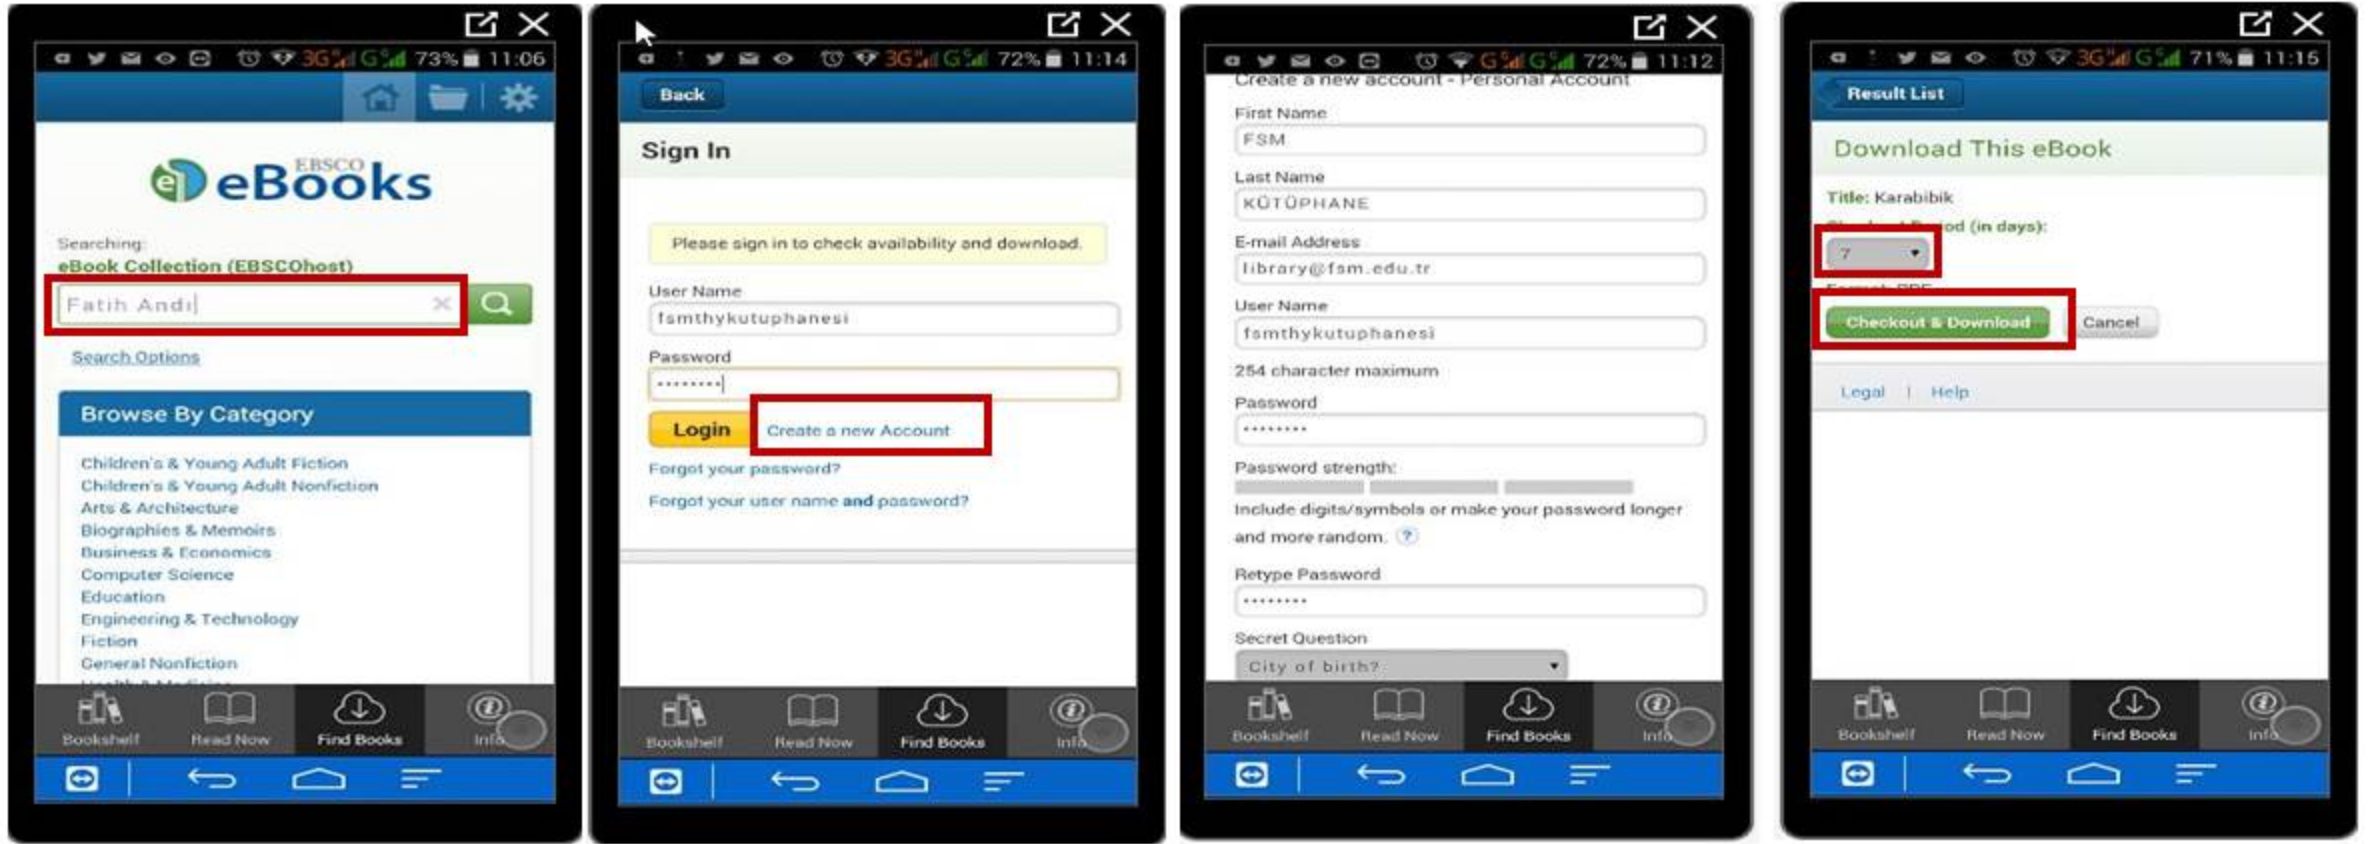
3G G 73% 11:06

EBSCO eBooks

Searching:
eBook Collection (EBSCOhost)

Fatih Andı

Search Options

Browse By Category

Children's & Young Adult Fiction
Children's & Young Adult Nonfiction
Arts & Architecture
Biographies & Memoirs
Business & Economics
Computer Science
Education
Engineering & Technology
Fiction
General Nonfiction
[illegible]

Bookshelf Read Now Find Books Info

3G G 72% 11:14

Back

Sign In

Please sign in to check availability and download.

User Name
fsmthykutuphanesi

Password
••••••••

Login Create a new Account

Forgot your password?

Forgot your user name and password?

Bookshelf Read Now Find Books Info

G G 72% 11:12

Create a new account - Personal Account

First Name
FSM

Last Name
KÜTÜPHANE

E-mail Address
library@fsm.edu.tr

User Name
fsmthykutuphanesi

254 character maximum

Password
••••••••

Password strength:

Include digits/symbols or make your password longer and more random. ?

Retype Password
••••••••

Secret Question
City of birth?

Bookshelf Read Now Find Books Info

3G G 71% 11:15

Result List

Download This eBook

Title: Karabibik

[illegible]od (in days):

7

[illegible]

Checkout & Download Cancel

Legal | Help

Bookshelf Read Now Find Books Info